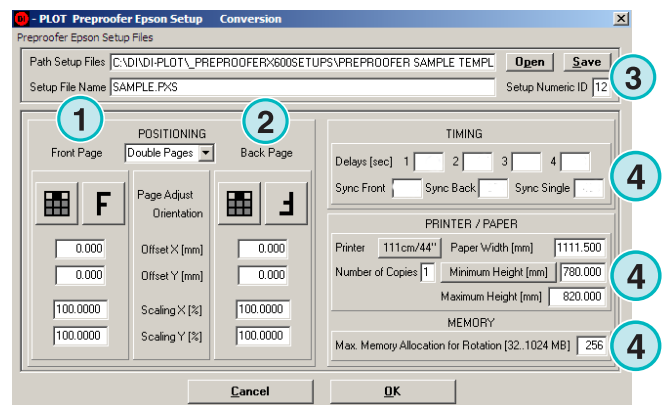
DI - PLOT Preproofer Epson Setup Conversion

Preproofer Epson Setup Files

Path Setup Files C:\DI\DI-PLOT\_PREPROOFERX600SETUPS\PREPROOFER SAMPLE TEMPL Open Save

Setup File Name SAMPLE.PXS Setup Numeric ID 12

3

1

2

Front Page

POSITIONING

Double Pages

Back Page

Page Adjust Orientation

0.000 Offset X [mm] 0.000

0.000 Offset Y [mm] 0.000

100.0000 Scaling X [%] 100.0000

100.0000 Scaling Y [%] 100.0000

TIMING

Delays [sec] 1 2 3 4

Sync Front Sync Back Sync Single

4

PRINTER / PAPER

Printer 111cm/44" Paper Width [mm] 1111.500

Number of Copies 1 Minimum Height [mm] 780.000

Maximum Height [mm] 820.000

4

MEMORY

Max. Memory Allocation for Rotation [32..1024 MB] 256

4

Cancel OK